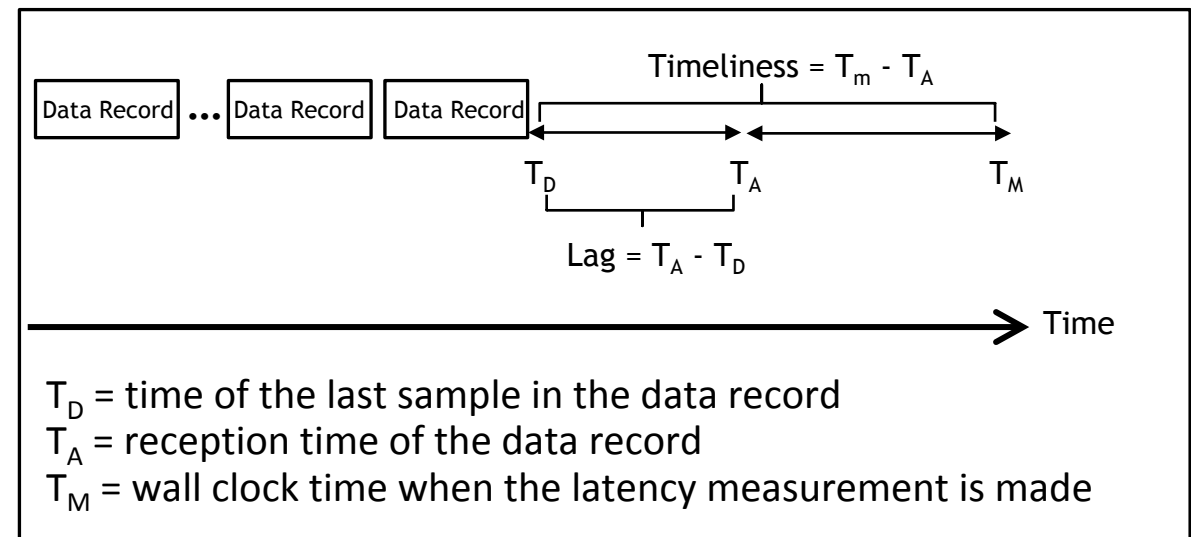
Timeliness = $T_m$ - $T_A$

Data Record ... Data Record Data Record

$T_D$ $T_A$ $T_M$

Lag = $T_A$ - $T_D$

Time

$T_D$ = time of the last sample in the data record
$T_A$ = reception time of the data record
$T_M$ = wall clock time when the latency measurement is made